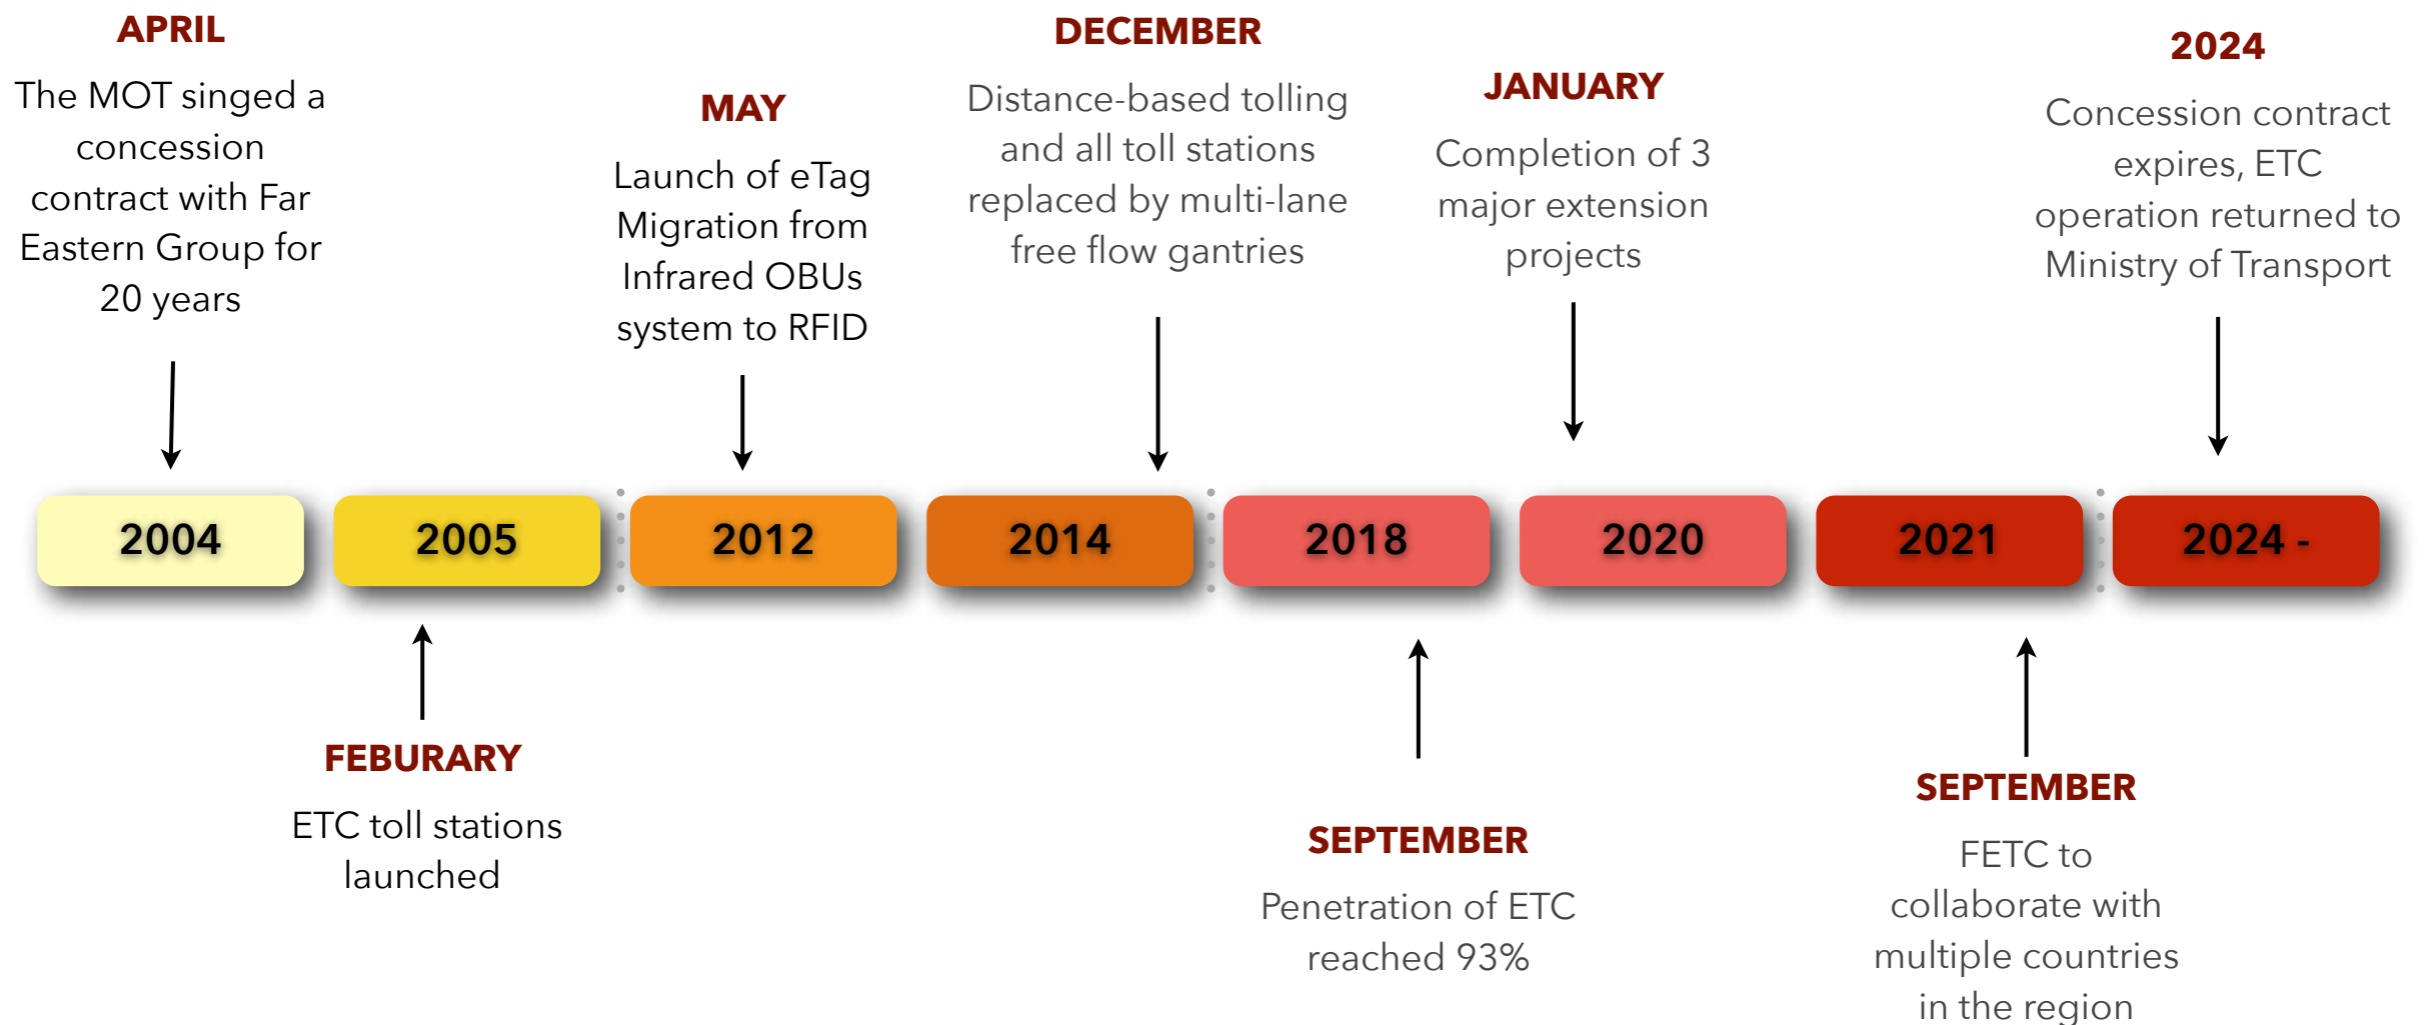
APRIL
The MOT singed a concession contract with Far Eastern Group for 20 years

MAY
Launch of eTag Migration from Infrared OBUs system to RFID

DECEMBER
Distance-based tolling and all toll stations replaced by multi-lane free flow gantries

JANUARY
Completion of 3 major extension projects

2024
Concession contract expires, ETC operation returned to Ministry of Transport

2004

2005

2012

2014

2018

2020

2021

2024 -

FEBURARY
ETC toll stations launched

SEPTEMBER
Penetration of ETC reached 93%

SEPTEMBER
FETC to collaborate with multiple countries in the region